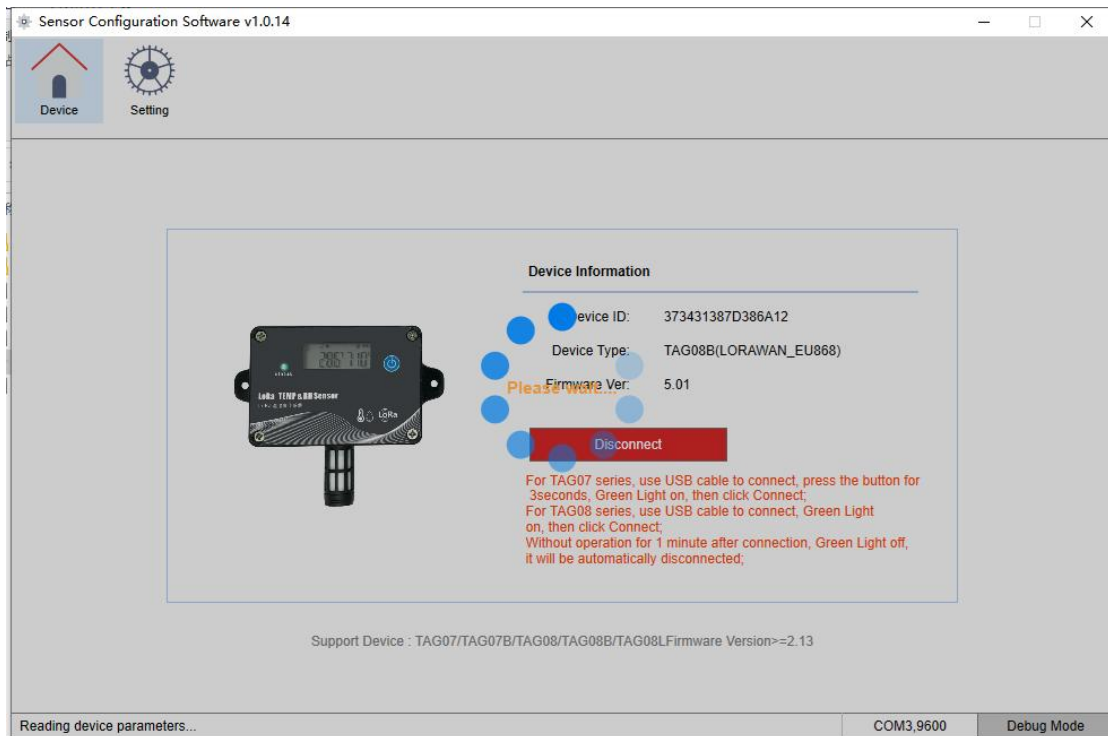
Sensor Configuration Software v1.0.14

Device
Setting

Device Information

Device ID: 373431387D386A12

Device Type: TAG08B(LORAWAN_EU868)

Firmware Ver: 5.01

Please wait...

Disconnect

For TAG07 series, use USB cable to connect, press the button for 3seconds, Green Light on, then click Connect;
For TAG08 series, use USB cable to connect, Green Light on, then click Connect;
Without operation for 1 minute after connection, Green Light off, it will be automatically disconnected;

LoRa TEMP&RH Sensor
LoRa

Support Device : TAG07/TAG07B/TAG08/TAG08B/TAG08LFirmware Version>=2.13

Reading device parameters...
COM3,9600
Debug Mode